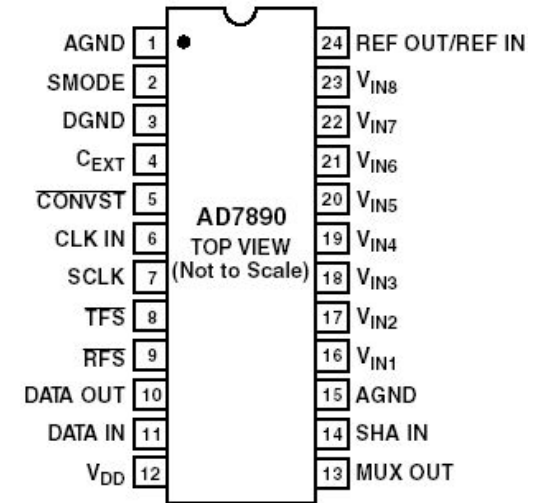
AGND 1
SMODE 2
DGND 3
$C_{EXT}$ 4
$\overline{CONVST}$ 5
CLK IN 6
SCLK 7
$\overline{TFS}$ 8
$\overline{RFS}$ 9
DATA OUT 10
DATA IN 11
$V_{DD}$ 12

AD7890
TOP VIEW
(Not to Scale)

24 REF OUT/REF IN
23 $V_{IN8}$
22 $V_{IN7}$
21 $V_{IN6}$
20 $V_{IN5}$
19 $V_{IN4}$
18 $V_{IN3}$
17 $V_{IN2}$
16 $V_{IN1}$
15 AGND
14 SHA IN
13 MUX OUT